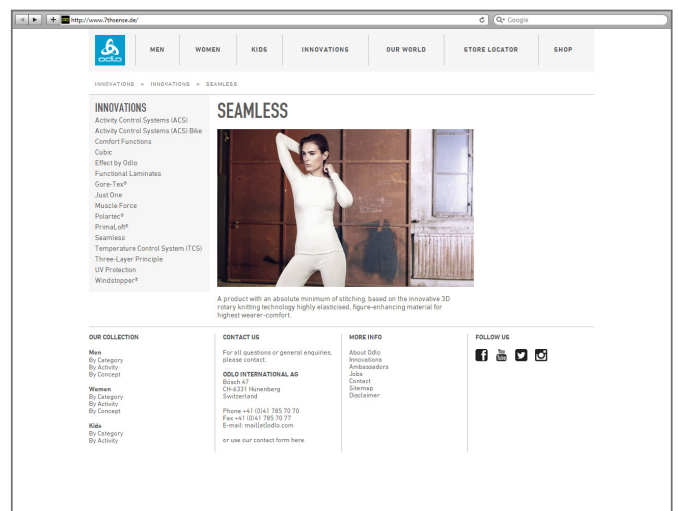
http://www.7thsense.de/

Google

odlo

MEN WOMEN KIDS INNOVATIONS OUR WORLD STORE LOCATOR SHOP

INNOVATIONS > INNOVATIONS > SEAMLESS

INNOVATIONS
Activity Control Systems (ACS)
Activity Control Systems (ACS) Bike
Comfort Functions
Cubic
Effect by Odlo
Functional Laminates
Gore-Tex®
Just One
Muscle Force
Polartec®
PrimaLoft®
Seamless
Temperature Control System (TCS)
Three-Layer Principle
UV Protection
Windstopper®

SEAMLESS

A product with an absolute minimum of stitching, based on the innovative 3D rotary knitting technology highly elasticised, figure-enhancing material for highest wearer-comfort.

OUR COLLECTION

Men
By Category
By Activity
By Concept

Women
By Category
By Activity
By Concept

Kids
By Category
By Activity

CONTACT US

For all questions or general enquiries, please contact:

ODLO INTERNATIONAL AG
Bosch 47
CH-6331 Hünenberg
Switzerland

Phone +41 (0)41 785 70 70
Fax +41 (0)41 785 70 77
E-mail: mail[at]odlo.com

or use our contact form here.

MORE INFO

About Odlo
Innovations
Ambassadors
Jobs
Contact
Sitemap
Disclaimer

FOLLOW US